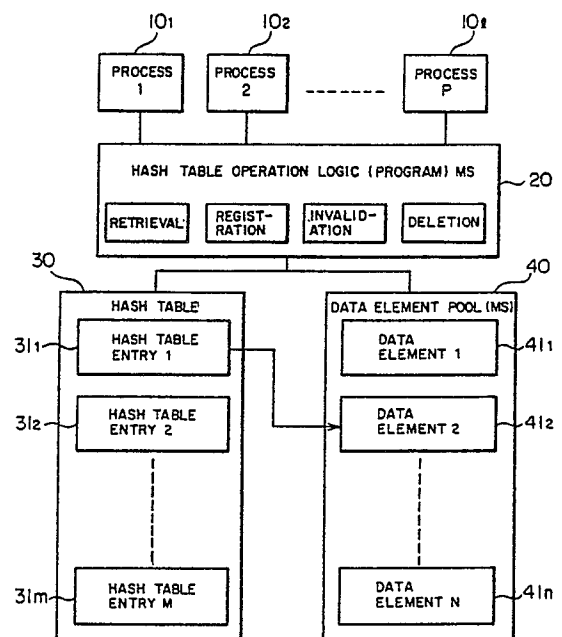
$10_1$
$10_2$
$10_\ell$

PROCESS 1

PROCESS 2

PROCESS P

HASH TABLE OPERATION LOGIC (PROGRAM) MS

20

RETRIEVAL

REGISTRATION

INVALIDATION

DELETION

30

40

HASH TABLE

DATA ELEMENT POOL (MS)

$31_1$

HASH TABLE ENTRY 1

DATA ELEMENT 1

$41_1$

$31_2$

HASH TABLE ENTRY 2

DATA ELEMENT 2

$41_2$

$31_m$

HASH TABLE ENTRY M

DATA ELEMENT N

$41_n$